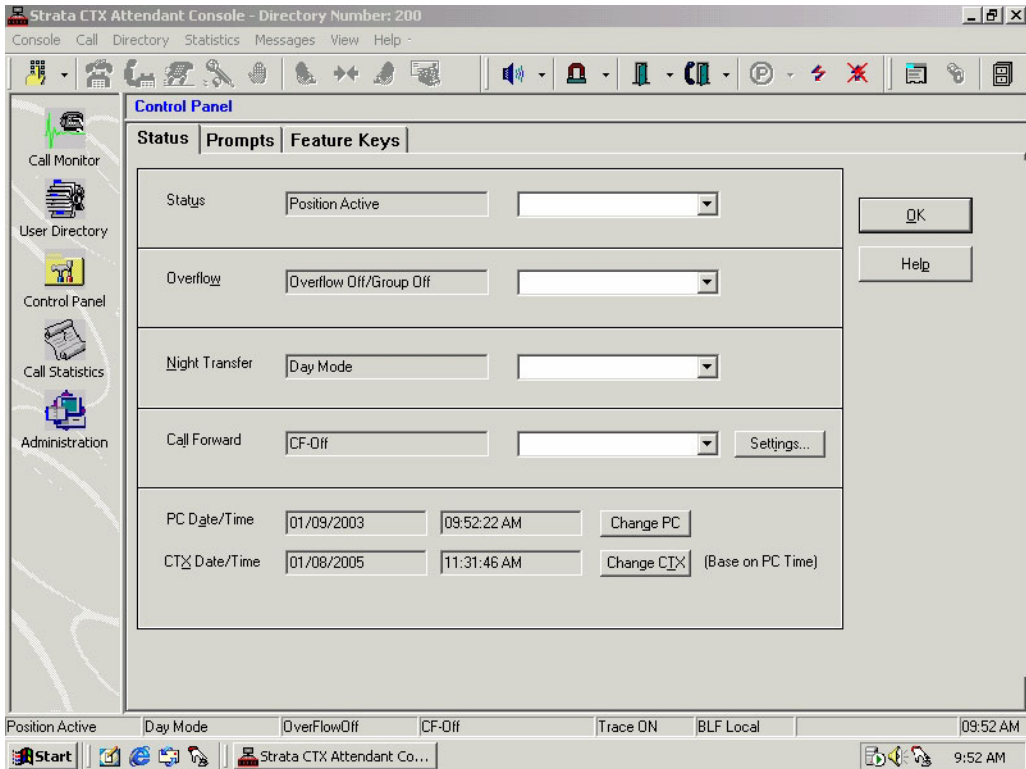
Strata CTX Attendant Console - Directory Number: 200

Console Call Directory Statistics Messages View Help

Call Monitor
User Directory
Control Panel
Call Statistics
Administration

Control Panel

Status | Prompts | Feature Keys

Status | Position Active
Overflow | Overflow Off/Group Off
Night Transfer | Day Mode
Call Forward | CF-Off | Settings...

PC Date/Time | 01/09/2003 | 09:52:22 AM | Change PC
CTX Date/Time | 01/08/2005 | 11:31:46 AM | Change CTX | (Base on PC Time)

OK
Help

Position Active | Day Mode | OverFlowOff | CF-Off | Trace ON | BLF Local | 09:52 AM

Start | Strata CTX Attendant Co... | 9:52 AM